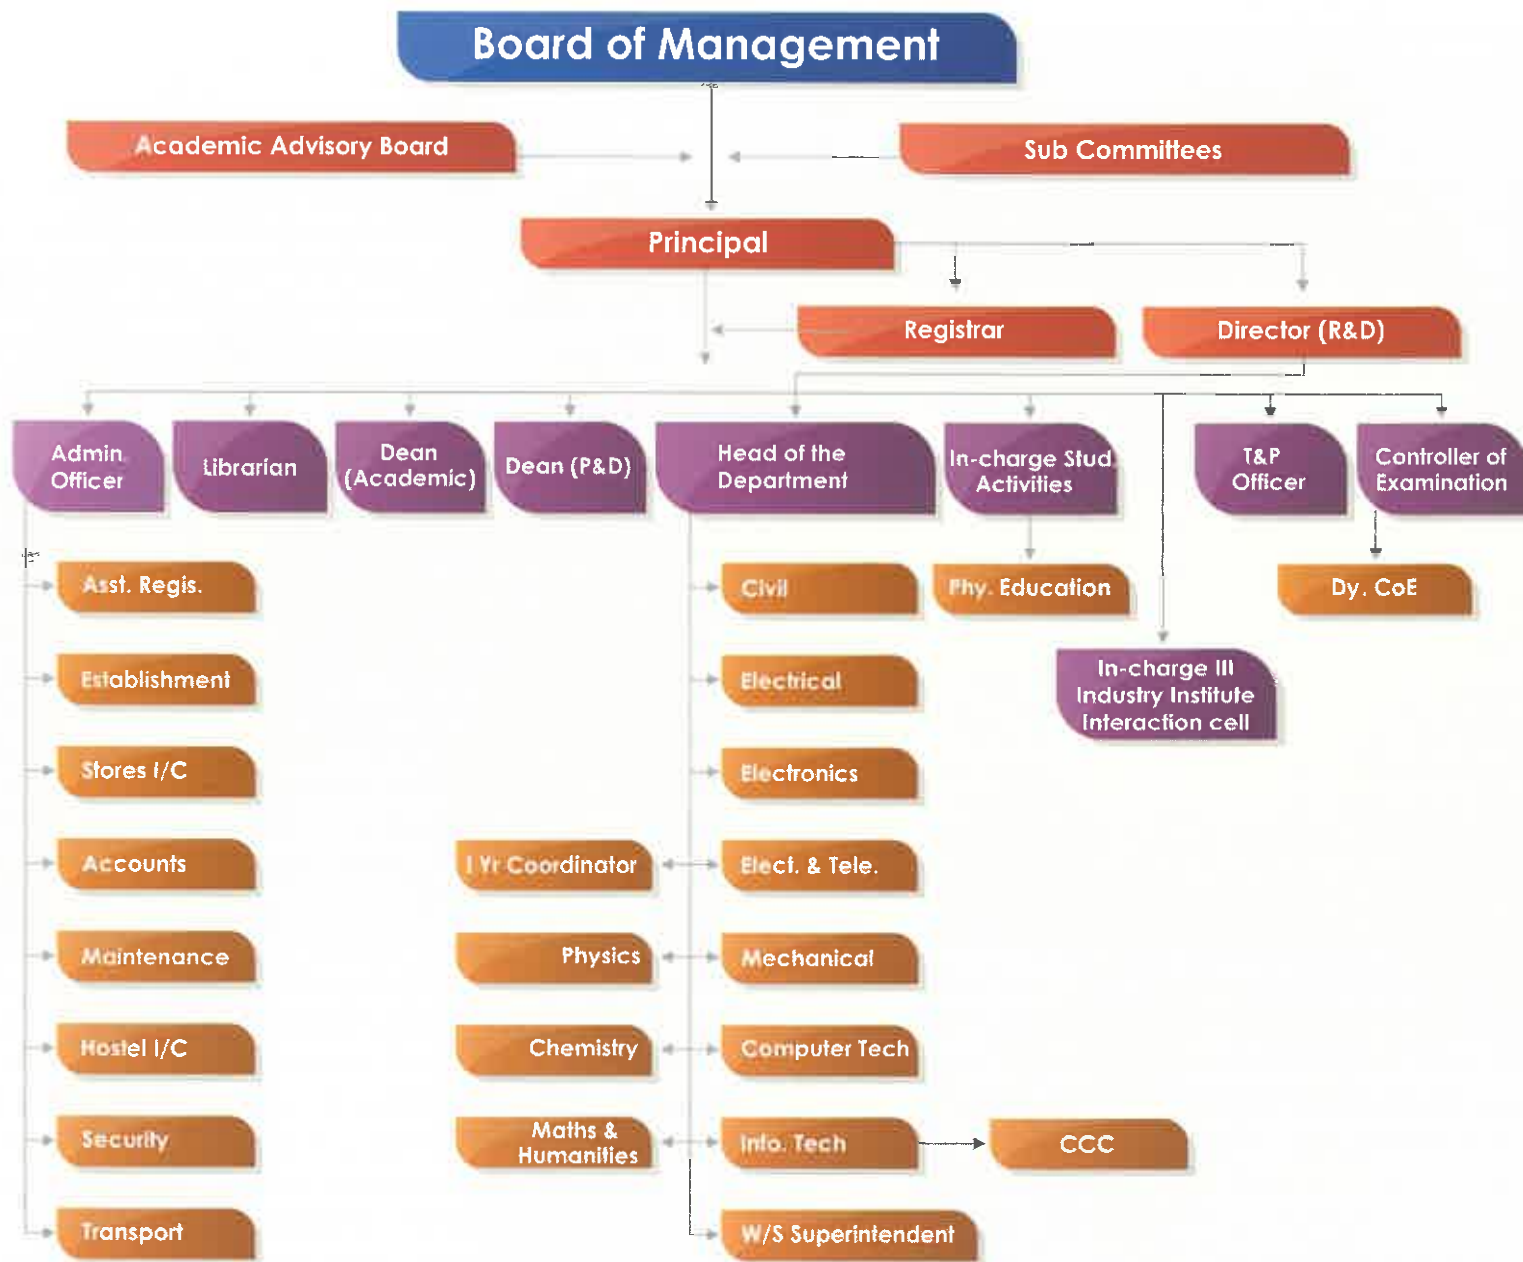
Board of Management

Academic Advisory Board

Sub Committees

Principal

Registrar

Director (R&D)

Admin Officer

Librarian

Dean (Academic)

Dean (P&D)

Head of the Department

In-charge Stud Activities

T&P Officer

Controller of Examination

Asst. Regis.

Establishment

Stores I/C

Accounts

Maintenance

Hostel I/C

Security

Transport

I Yr Coordinator

Physics

Chemistry

Maths & Humanities

Civil

Electrical

Electronics

Elect. & Tele.

Mechanical

Computer Tech

Info. Tech

W/S Superintendent

CCC

Phy. Education

In-charge III Industry Institute Interaction cell

Dy. CoE